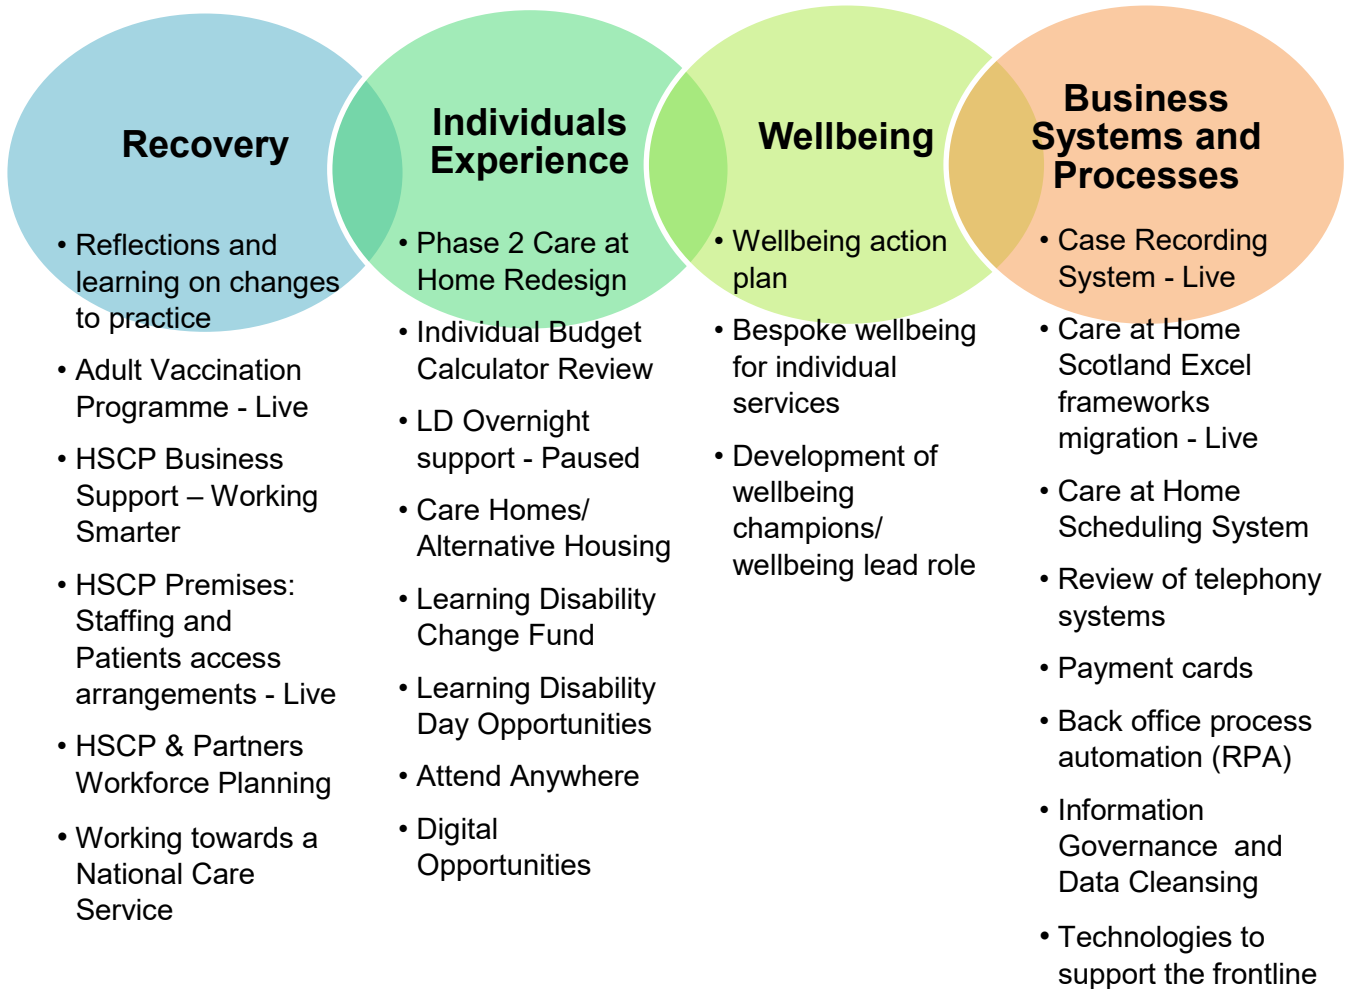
Recovery

- Reflections and learning on changes to practice
- Adult Vaccination Programme - Live
- HSCP Business Support – Working Smarter
- HSCP Premises: Staffing and Patients access arrangements - Live
- HSCP & Partners Workforce Planning
- Working towards a National Care Service

Individuals Experience

- Phase 2 Care at Home Redesign
- Individual Budget Calculator Review
- LD Overnight support - Paused
- Care Homes/ Alternative Housing
- Learning Disability Change Fund
- Learning Disability Day Opportunities
- Attend Anywhere
- Digital Opportunities

Wellbeing

- Wellbeing action plan
- Bespoke wellbeing for individual services
- Development of wellbeing champions/ wellbeing lead role

Business Systems and Processes

- Case Recording System - Live
- Care at Home Scotland Excel frameworks migration - Live
- Care at Home Scheduling System
- Review of telephony systems
- Payment cards
- Back office process automation (RPA)
- Information Governance and Data Cleansing
- Technologies to support the frontline